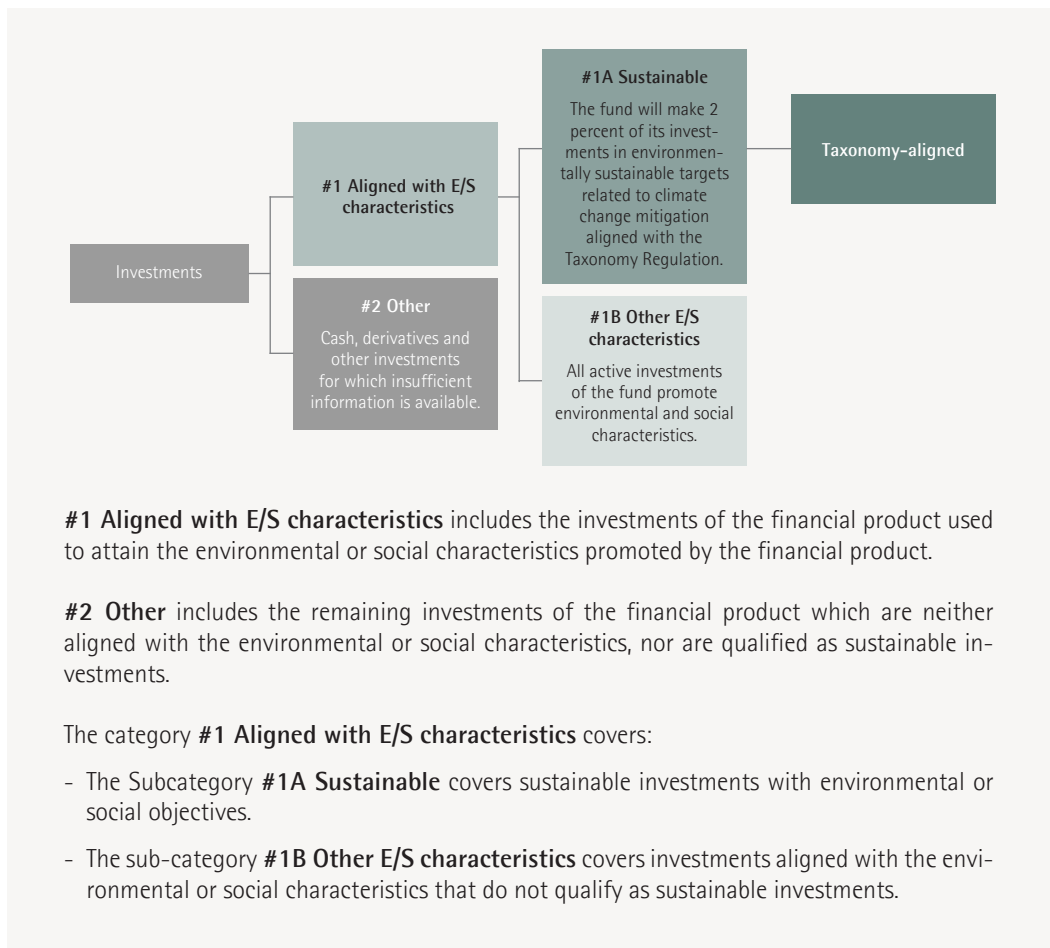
Investments

#1 Aligned with E/S characteristics

#2 Other

Cash, derivatives and other investments for which insufficient information is available.

#1A Sustainable

The fund will make 2 percent of its investments in environmentally sustainable targets related to climate change mitigation aligned with the Taxonomy Regulation.

#1B Other E/S characteristics

All active investments of the fund promote environmental and social characteristics.

Taxonomy-aligned

**#1 Aligned with E/S characteristics** includes the investments of the financial product used to attain the environmental or social characteristics promoted by the financial product.

**#2 Other** includes the remaining investments of the financial product which are neither aligned with the environmental or social characteristics, nor are qualified as sustainable investments.

The category **#1 Aligned with E/S characteristics** covers:

- The Subcategory **#1A Sustainable** covers sustainable investments with environmental or social objectives.

- The sub-category **#1B Other E/S characteristics** covers investments aligned with the environmental or social characteristics that do not qualify as sustainable investments.